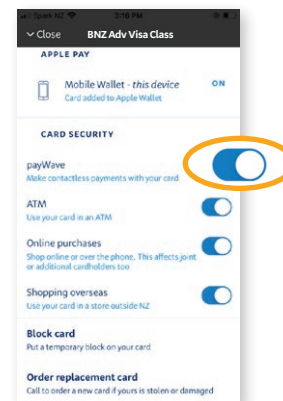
Spark NZ 3:10 PM

Close BNZ Adv Visa Class

APPLE PAY

Mobile Wallet - *this device*
Card added to Apple Wallet
ON

CARD SECURITY

payWave
Make contactless payments with your card

ATM
Use your card in an ATM

Online purchases
Shop online or over the phone. This affects joint or additional cardholders too

Shopping overseas
Use your card in a store outside NZ

Block card
Put a temporary block on your card

Order replacement card
Call to order a new card if yours is stolen or damaged